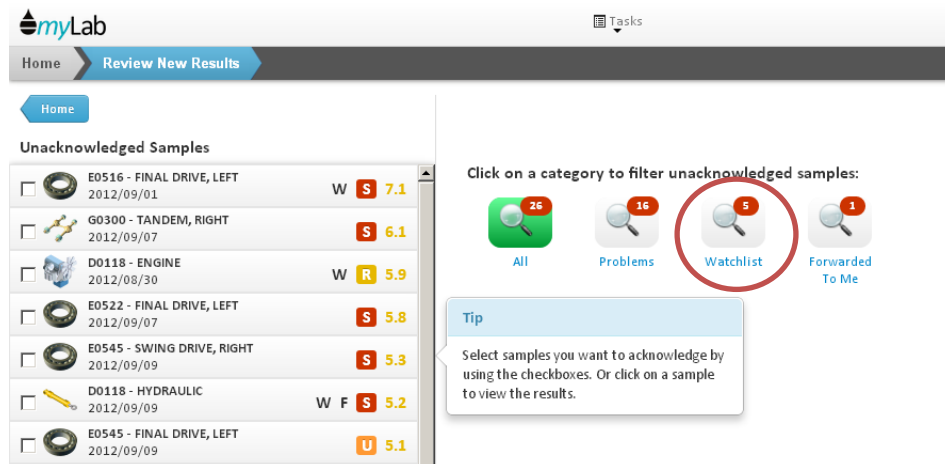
myLab

Tasks

Home Review New Results

Home

Unacknowledged Samples

E0516 - FINAL DRIVE, LEFT
2012/09/01 W S 7.1

G0300 - TANDEM, RIGHT
2012/09/07 S 6.1

D0118 - ENGINE
2012/08/30 W R 5.9

E0522 - FINAL DRIVE, LEFT
2012/09/07 S 5.8

E0545 - SWING DRIVE, RIGHT
2012/09/09 S 5.3

D0118 - HYDRAULIC
2012/09/09 W F S 5.2

E0545 - FINAL DRIVE, LEFT
2012/09/09 U 5.1

Click on a category to filter unacknowledged samples:

26 All

16 Problems

5 Watchlist

1 Forwarded To Me

Tip

Select samples you want to acknowledge by using the checkboxes. Or click on a sample to view the results.